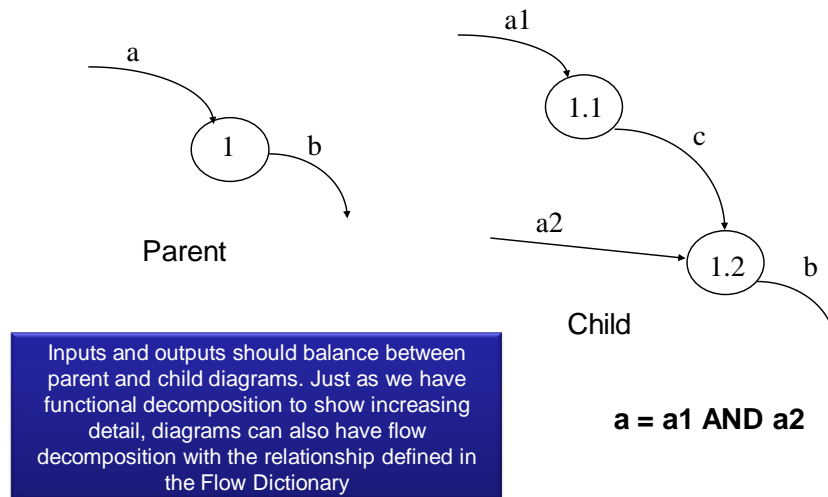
a

1

b

Parent

a1

1.1

c

a2

1.2

b

Child

Inputs and outputs should balance between parent and child diagrams. Just as we have functional decomposition to show increasing detail, diagrams can also have flow decomposition with the relationship defined in the Flow Dictionary

a = a1 AND a2